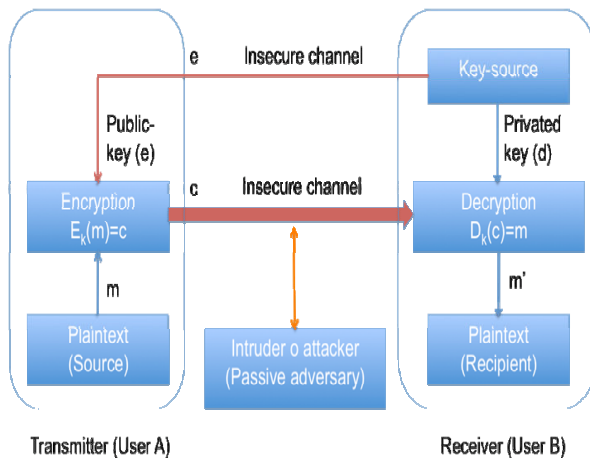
e

Insecure channel

Key-source

Public-key (e)

Privated key (d)

c

Insecure channel

Encryption $E_k(m)=c$

Decryption $D_k(c)=m$

m

m'

Plaintext (Source)

Intruder o attacker (Passive adversary)

Plaintext (Recipient)

Transmitter (User A)

Receiver (User B)